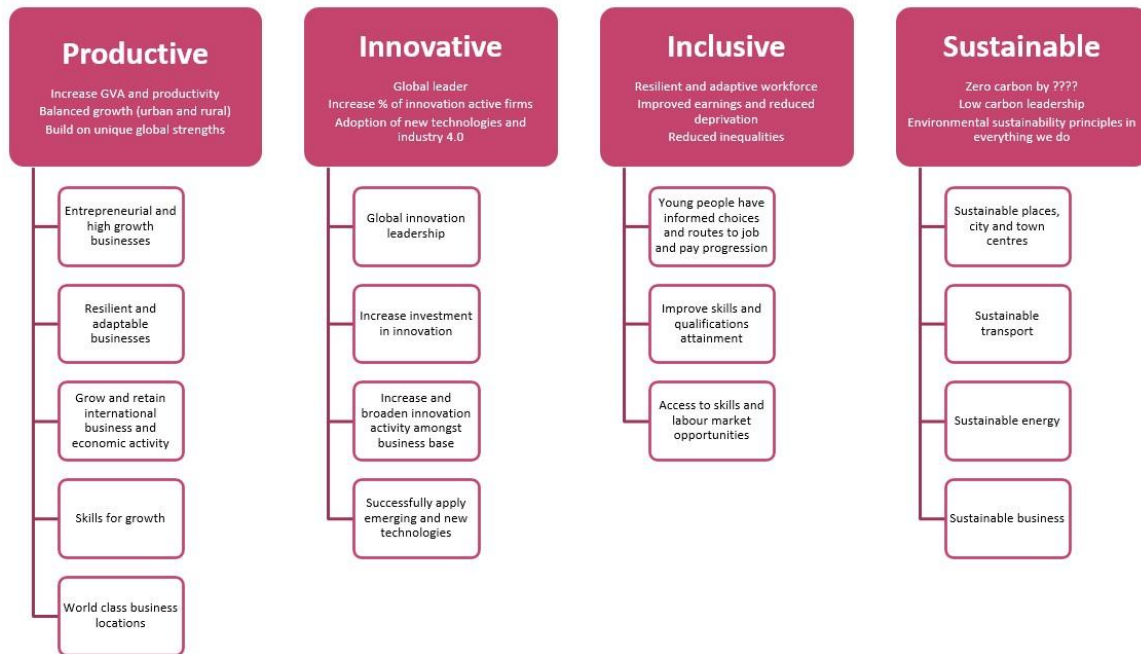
Productive

Increase GVA and productivity
Balanced growth (urban and rural)
Build on unique global strengths

Entrepreneurial and high growth businesses

Resilient and adaptable businesses

Grow and retain international business and economic activity

Skills for growth

World class business locations

Innovative

Global leader
Increase % of innovation active firms
Adoption of new technologies and industry 4.0

Global innovation leadership

Increase investment in innovation

Increase and broaden innovation activity amongst business base

Successfully apply emerging and new technologies

Inclusive

Resilient and adaptive workforce
Improved earnings and reduced deprivation
Reduced inequalities

Young people have informed choices and routes to job and pay progression

Improve skills and qualifications attainment

Access to skills and labour market opportunities

Sustainable

Zero carbon by ????
Low carbon leadership
Environmental sustainability principles in everything we do

Sustainable places, city and town centres

Sustainable transport

Sustainable energy

Sustainable business